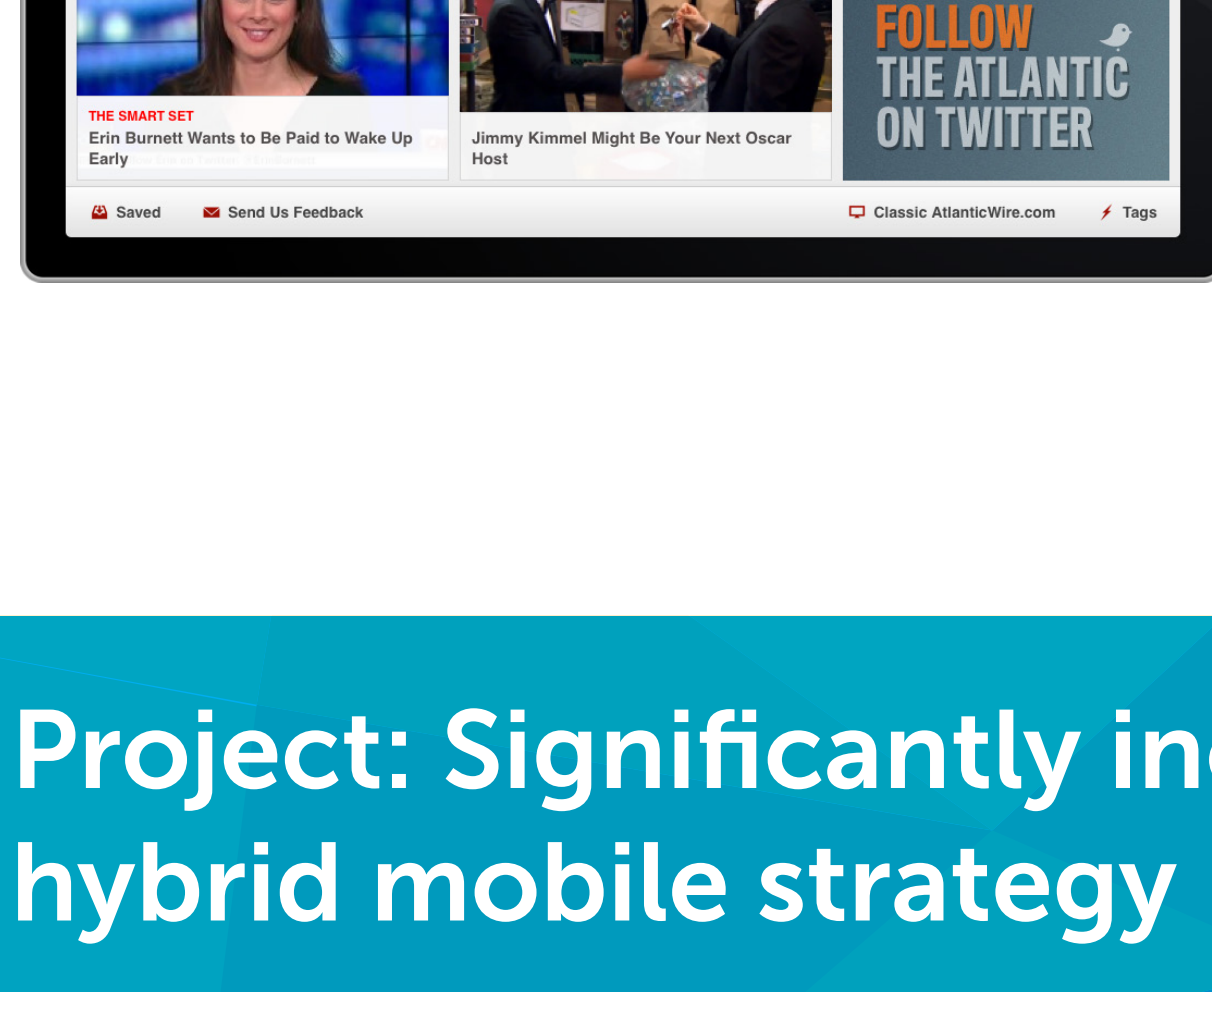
THE SMART SET
Erin Burnett Wants to Be Paid to Wake Up Early

Jimmy Kimmel Might Be Your Next Oscar Host

FOLLOW THE ATLANTIC ON TWITTER

Saved Send Us Feedback Classic AtlanticWire.com Tags

Project: Significantly in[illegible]
hybrid mobile strategy